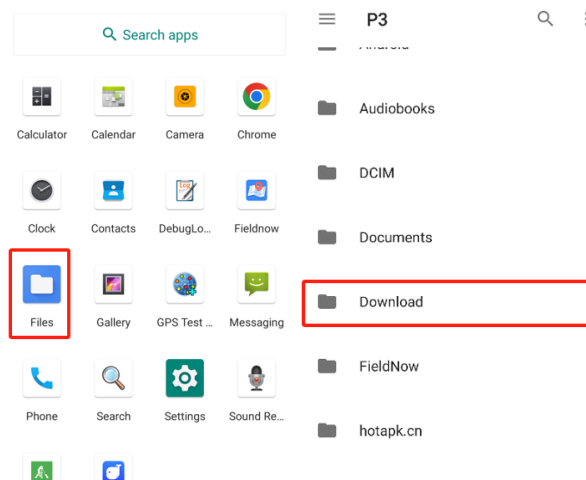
Search apps

Calculator
Calendar
Camera
Chrome

Clock
Contacts
DebugLo...
Fieldnow

Files
Gallery
GPS Test ...
Messaging

Phone
Search
Settings
Sound Re...

P3

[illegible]

Audiobooks

DCIM

Documents

Download

FieldNow

hotapk.cn